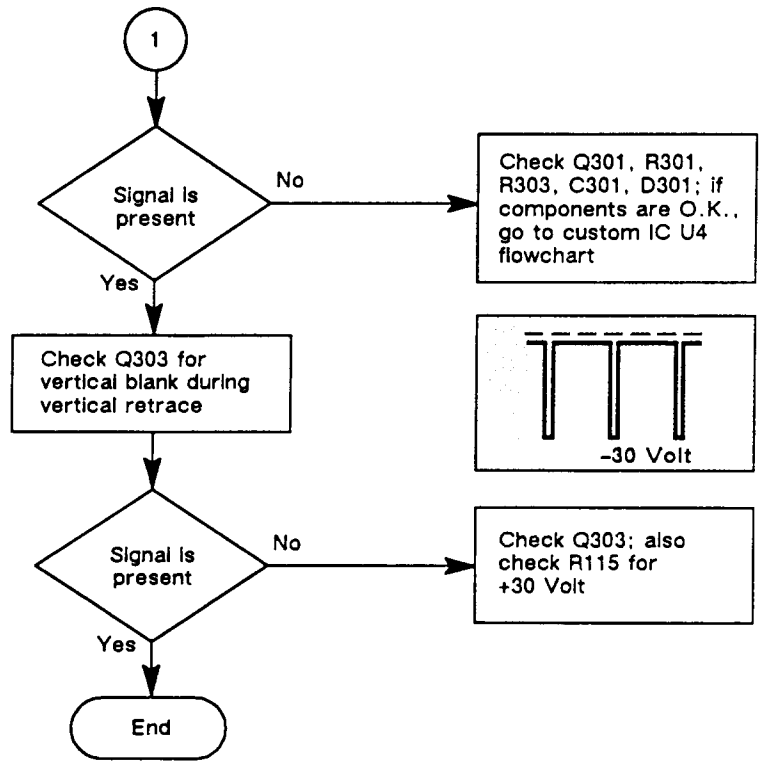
1

Signal is present

No

Check Q301, R301, R303, C301, D301; if components are O.K., go to custom IC U4 flowchart

Yes

Check Q303 for vertical blank during vertical retrace

–30 Volt

Signal is present

No

Check Q303; also check R115 for +30 Volt

Yes

End